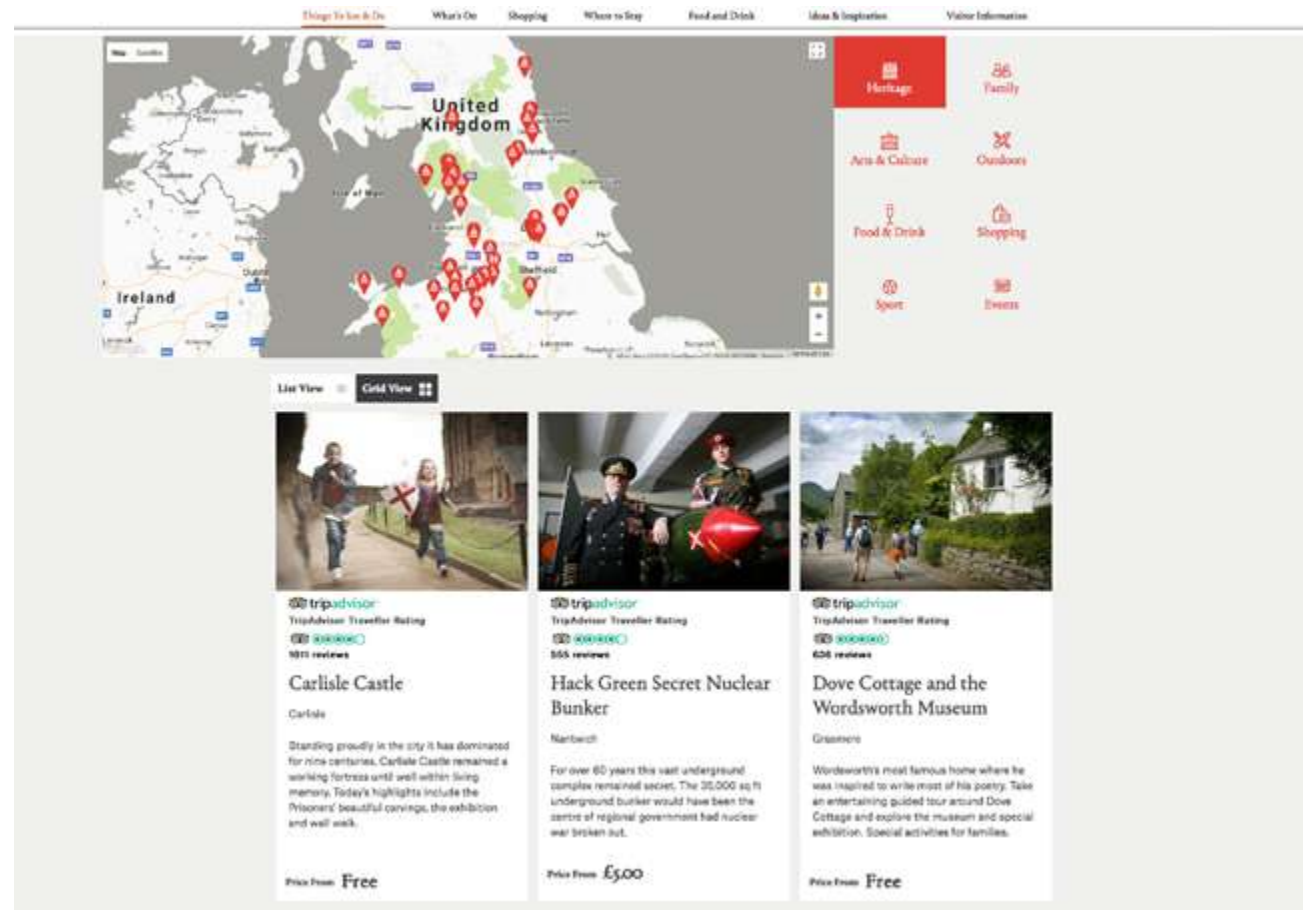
Things To See & Do What's On Shopping Where to Stay Food and Drink Ideas & Inspiration Visitor Information

Map Satellite

United Kingdom

Isle of Man

Ireland

Sheffield

Heritage

Family

Arts & Culture

Outdoors

Food & Drink

Shopping

Sport

Events

List View

Grid View

tripadvisor
TripAdvisor Traveller Rating
1011 reviews

Carlisle Castle

Carlisle

Standing proudly in the city it has dominated for nine centuries, Carlisle Castle remained a working fortress until well within living memory. Today's highlights include the Prisoners' beautiful carvings, the exhibition and wall walk.

Price From Free

tripadvisor
TripAdvisor Traveller Rating
555 reviews

Hack Green Secret Nuclear Bunker

Nantwich

For over 60 years this vast underground complex remained secret. The 35,000 sq ft underground bunker would have been the centre of regional government had nuclear war broken out.

Price From £5.00

tripadvisor
TripAdvisor Traveller Rating
636 reviews

Dove Cottage and the Wordsworth Museum

Grasmere

Wordsworth's most famous home where he was inspired to write most of his poetry. Take an entertaining guided tour around Dove Cottage and explore the museum and special exhibition. Special activities for families.

Price From Free